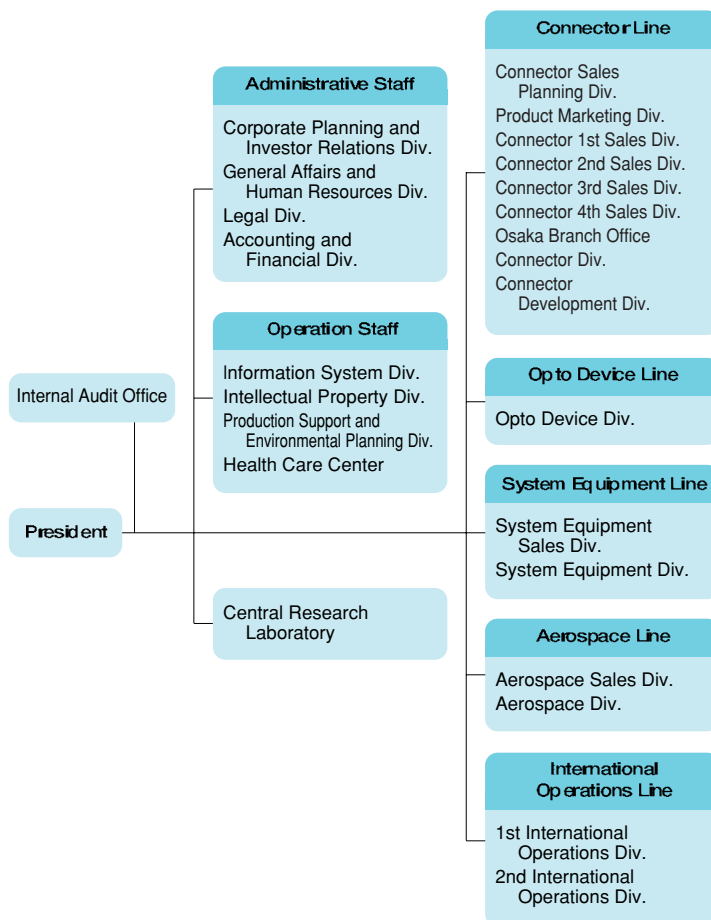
Internal Audit Office

President

Administrative Staff

Corporate Planning and Investor Relations Div.
General Affairs and Human Resources Div.
Legal Div.
Accounting and Financial Div.

Operation Staff

Information System Div.
Intellectual Property Div.
Production Support and Environmental Planning Div.
Health Care Center

Central Research Laboratory

Connector Line

Connector Sales Planning Div.
Product Marketing Div.
Connector 1st Sales Div.
Connector 2nd Sales Div.
Connector 3rd Sales Div.
Connector 4th Sales Div.
Osaka Branch Office
Connector Div.
Connector Development Div.

Opto Device Line

Opto Device Div.

System Equipment Line

System Equipment Sales Div.
System Equipment Div.

Aerospace Line

Aerospace Sales Div.
Aerospace Div.

International Operations Line

1st International Operations Div.
2nd International Operations Div.